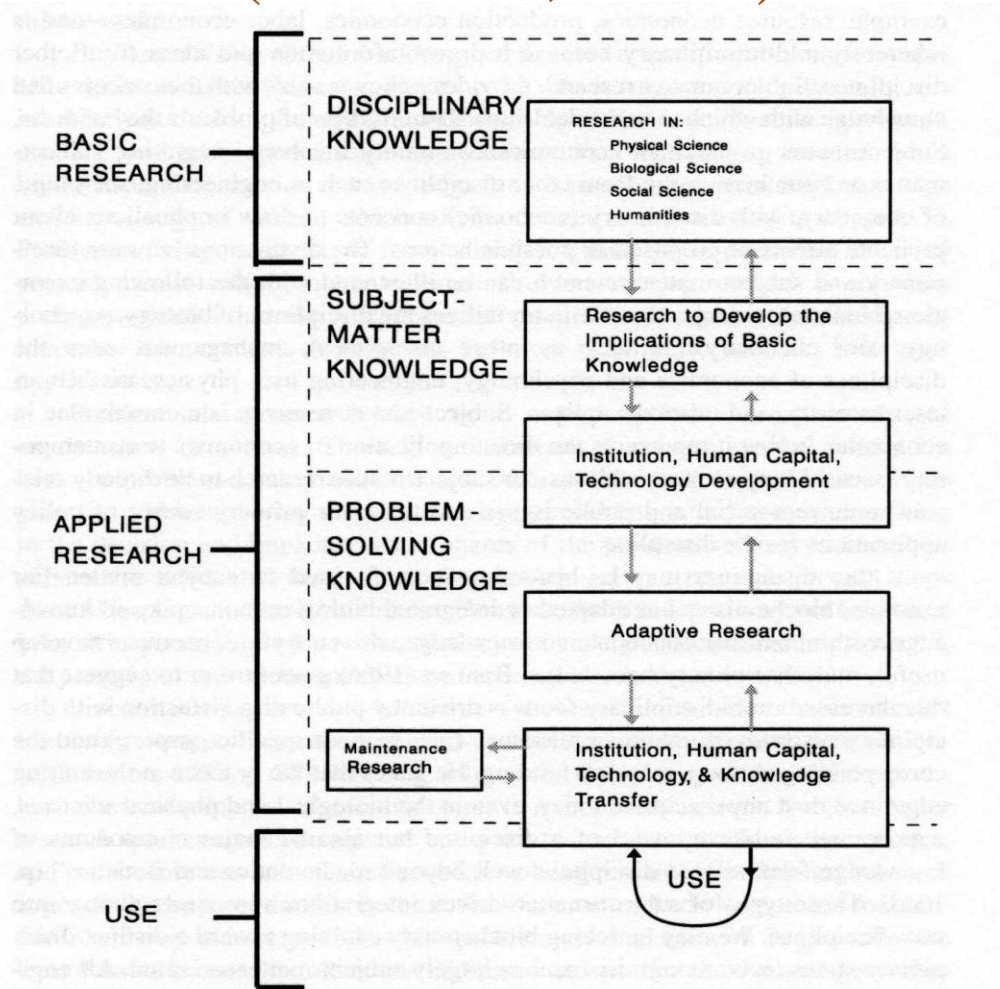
BASIC RESEARCH

DISCIPLINARY KNOWLEDGE

RESEARCH IN:
Physical Science
Biological Science
Social Science
Humanities

SUBJECT-MATTER KNOWLEDGE

Research to Develop the Implications of Basic Knowledge

Institution, Human Capital, Technology Development

APPLIED RESEARCH

PROBLEM-SOLVING KNOWLEDGE

Adaptive Research

Maintenance Research

Institution, Human Capital, Technology, & Knowledge Transfer

USE

USE